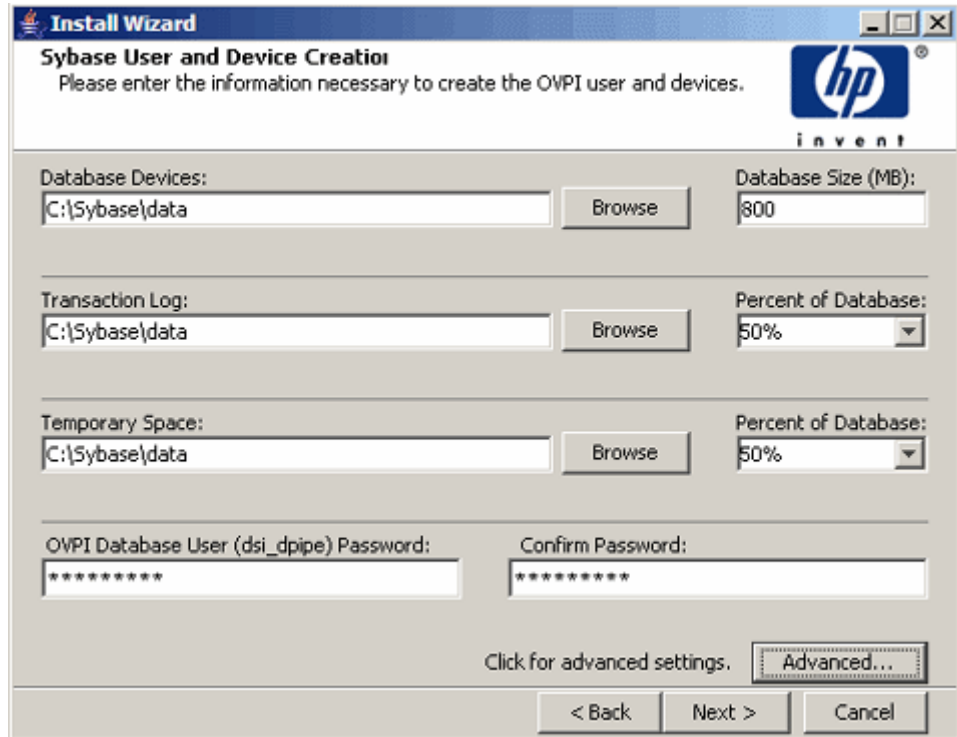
Install Wizard

Sybase User and Device Creatioı

Please enter the information necessary to create the OVPI user and devices.

hp

invent

Database Devices:

C:\Sybase\data

Browse

Database Size (MB):

800

Transaction Log:

C:\Sybase\data

Browse

Percent of Database:

50%

Temporary Space:

C:\Sybase\data

Browse

Percent of Database:

50%

OVPI Database User (dsi_dpipe) Password:

*********

Confirm Password:

*********

Click for advanced settings.

Advanced...

< Back

Next >

Cancel